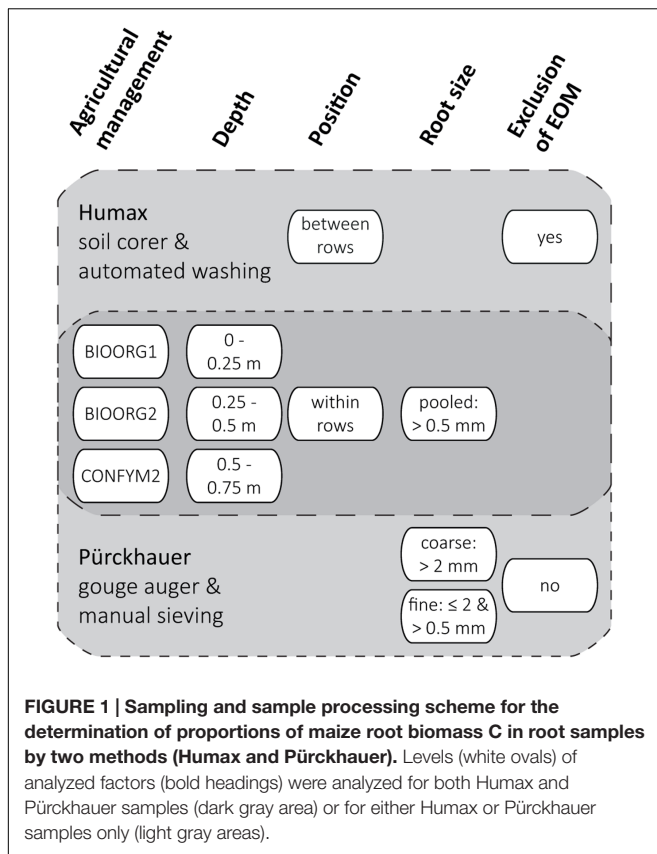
Agricultural management

Depth

Position

Root size

Exclusion of EOM

Humax
soil corer & automated washing

between rows

yes

BIOORG1

0 - 0.25 m

BIOORG2

0.25 - 0.5 m

within rows

pooled: > 0.5 mm

CONFYM2

0.5 - 0.75 m

Pürckhauer
gouge auger & manual sieving

coarse: > 2 mm

fine: ≤ 2 & > 0.5 mm

no

**FIGURE 1 | Sampling and sample processing scheme for the determination of proportions of maize root biomass C in root samples by two methods (Humax and Pürckhauer).** Levels (white ovals) of analyzed factors (bold headings) were analyzed for both Humax and Pürckhauer samples (dark gray area) or for either Humax or Pürckhauer samples only (light gray areas).